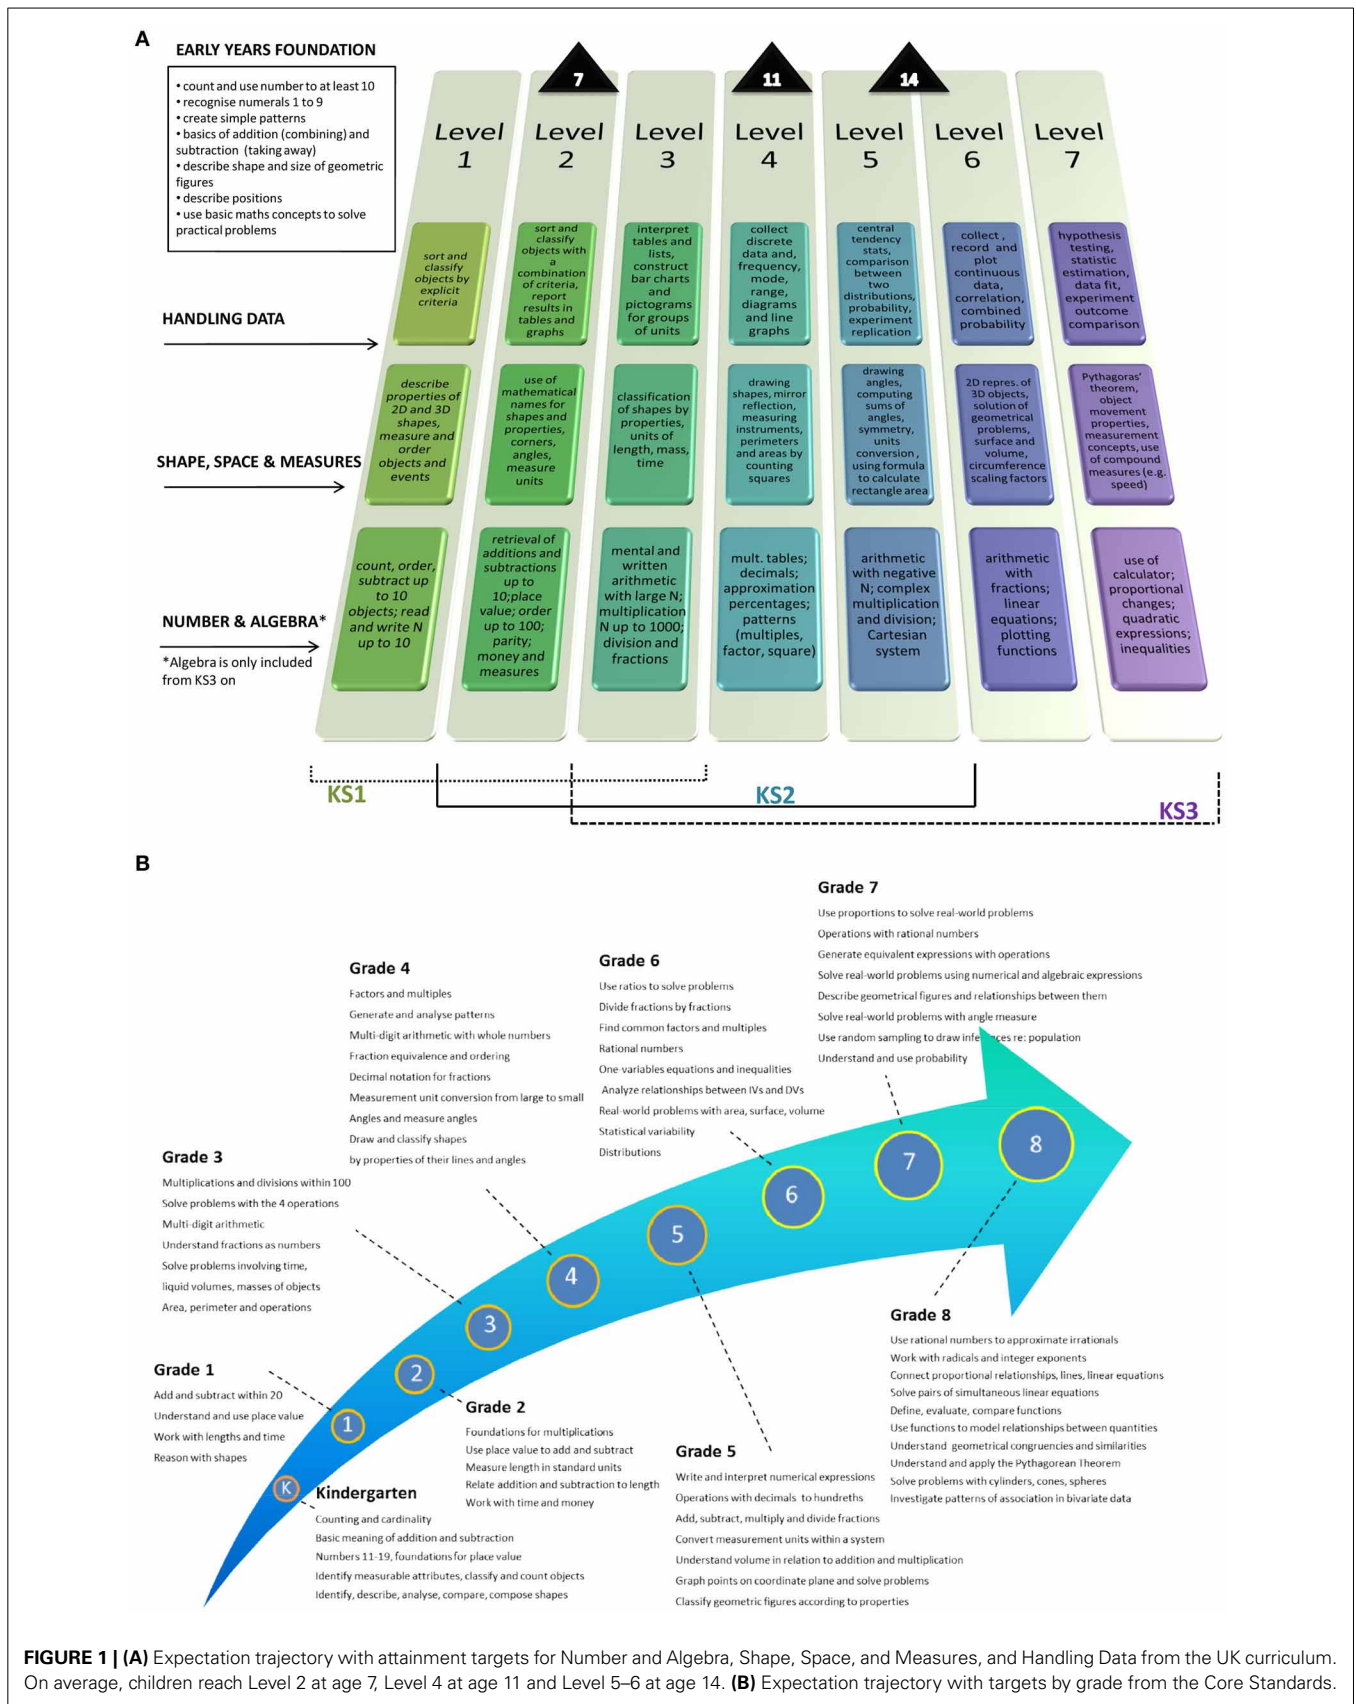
A

EARLY YEARS FOUNDATION

• count and use number to at least 10
• recognise numerals 1 to 9
• create simple patterns
• basics of addition (combining) and subtraction (taking away)
• describe shape and size of geometric figures
• describe positions
• use basic maths concepts to solve practical problems

7 11 14

Level 1 Level 2 Level 3 Level 4 Level 5 Level 6 Level 7

HANDLING DATA

sort and classify objects by explicit criteria

sort and classify objects with a combination of criteria, report results in tables and graphs

interpret tables and lists, construct bar charts and pictograms for groups of units

collect discrete data and, frequency, mode, range, diagrams and line graphs

central tendency stats, comparison between two distributions, probability, experiment replication

collect , record and plot continuous data, correlation, combined probability

hypothesis testing, statistic estimation, data fit, experiment outcome comparison

SHAPE, SPACE & MEASURES

describe properties of 2D and 3D shapes, measure and order objects and events

use of mathematical names for shapes and properties, corners, angles, measure units

classification of shapes by properties, units of length, mass, time

drawing shapes, mirror reflection, measuring instruments, perimeters and areas by counting squares

drawing angles, computing sums of angles, symmetry, units conversion, using formula to calculate rectangle area

2D repres. of 3D objects, solution of geometrical problems, surface and volume, circumference scaling factors

Pythagoras' theorem, object movement properties, measurement concepts, use of compound measures (e.g. speed)

NUMBER & ALGEBRA*

*Algebra is only included from KS3 on

count, order, subtract up to 10 objects; read and write N up to 10

retrieval of additions and subtractions up to 10;place value; order up to 100; parity; money and measures

mental and written arithmetic with large N; multiplication N up to 1000; division and fractions

mult. tables; decimals; approximation percentages; patterns (multiples, factor, square)

arithmetic with negative N; complex multiplication and division; Cartesian system

arithmetic with fractions; linear equations; plotting functions

use of calculator; proportional changes; quadratic expressions; inequalities

KS1 KS2 KS3

B

Grade 7
Use proportions to solve real-world problems
Operations with rational numbers
Generate equivalent expressions with operations
Solve real-world problems using numerical and algebraic expressions
Describe geometrical figures and relationships between them
Solve real-world problems with angle measure
Use random sampling to draw infe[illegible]ces re: population
Understand and use probability

Grade 4
Factors and multiples
Generate and analyse patterns
Multi-digit arithmetic with whole numbers
Fraction equivalence and ordering
Decimal notation for fractions
Measurement unit conversion from large to small
Angles and measure angles
Draw and classify shapes
by properties of their lines and angles

Grade 6
Use ratios to solve problems
Divide fractions by fractions
Find common factors and multiples
Rational numbers
One-variables equations and inequalities
Analyze relationships between IVs and DVs
Real-world problems with area, surface, volume
Statistical variability
Distributions

Grade 3
Multiplications and divisions within 100
Solve problems with the 4 operations
Multi-digit arithmetic
Understand fractions as numbers
Solve problems involving time, liquid volumes, masses of objects
Area, perimeter and operations

8 7 6 5 4 3 2 1 K

Grade 8
Use rational numbers to approximate irrationals
Work with radicals and integer exponents
Connect proportional relationships, lines, linear equations
Solve pairs of simultaneous linear equations
Define, evaluate, compare functions
Use functions to model relationships between quantities
Understand geometrical congruencies and similarities
Understand and apply the Pythagorean Theorem
Solve problems with cylinders, cones, spheres
Investigate patterns of association in bivariate data

Grade 1
Add and subtract within 20
Understand and use place value
Work with lengths and time
Reason with shapes

Grade 2
Foundations for multiplications
Use place value to add and subtract
Measure length in standard units
Relate addition and subtraction to length
Work with time and money

Grade 5
Write and interpret numerical expressions
Operations with decimals to hundreths
Add, subtract, multiply and divide fractions
Convert measurement units within a system
Understand volume in relation to addition and multiplication
Graph points on coordinate plane and solve problems
Classify geometric figures according to properties

Kindergarten
Counting and cardinality
Basic meaning of addition and subtraction
Numbers 11-19, foundations for place value
Identify measurable attributes, classify and count objects
Identify, describe, analyse, compare, compose shapes

FIGURE 1 | (A) Expectation trajectory with attainment targets for Number and Algebra, Shape, Space, and Measures, and Handling Data from the UK curriculum. On average, children reach Level 2 at age 7, Level 4 at age 11 and Level 5–6 at age 14. (B) Expectation trajectory with targets by grade from the Core Standards.